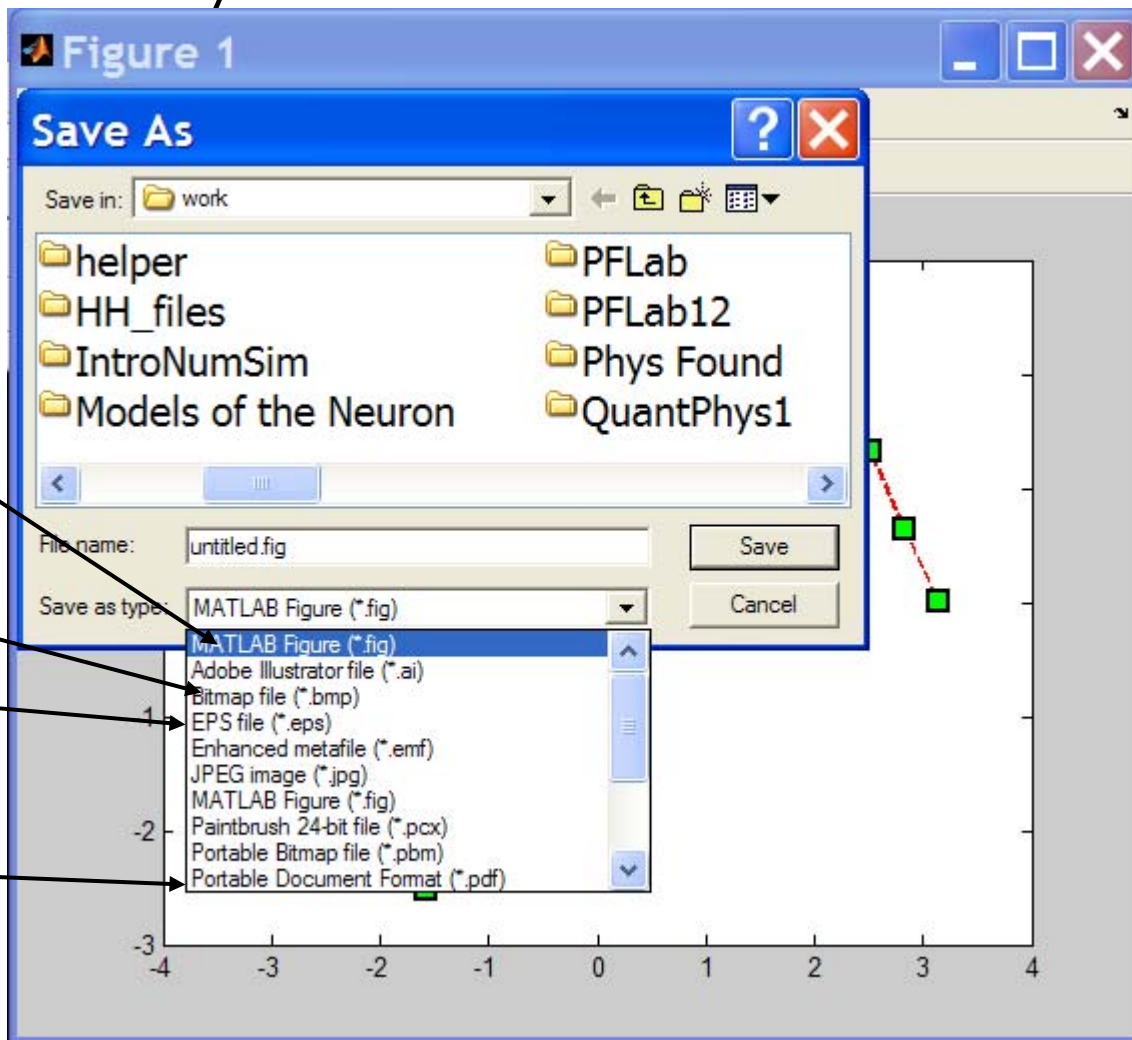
Figure 1

Save As

Save in: work

helper
HH_files
IntroNumSim
Models of the Neuron
PFLab
PFLab12
Phys Found
QuantPhys1

File name: untitled.fig
Save

Save as type: MATLAB Figure (*.fig)
Cancel

MATLAB Figure (*.fig)
Adobe Illustrator file (*.ai)
Bitmap file (*.bmp)
EPS file (*.eps)
Enhanced metafile (*.emf)
JPEG image (*.jpg)
MATLAB Figure (*.fig)
Paintbrush 24-bit file (*.pcx)
Portable Bitmap file (*.pbm)
Portable Document Format (*.pdf)

1
-2
-3
-4
-3
-2
-1
0
1
2
3
4